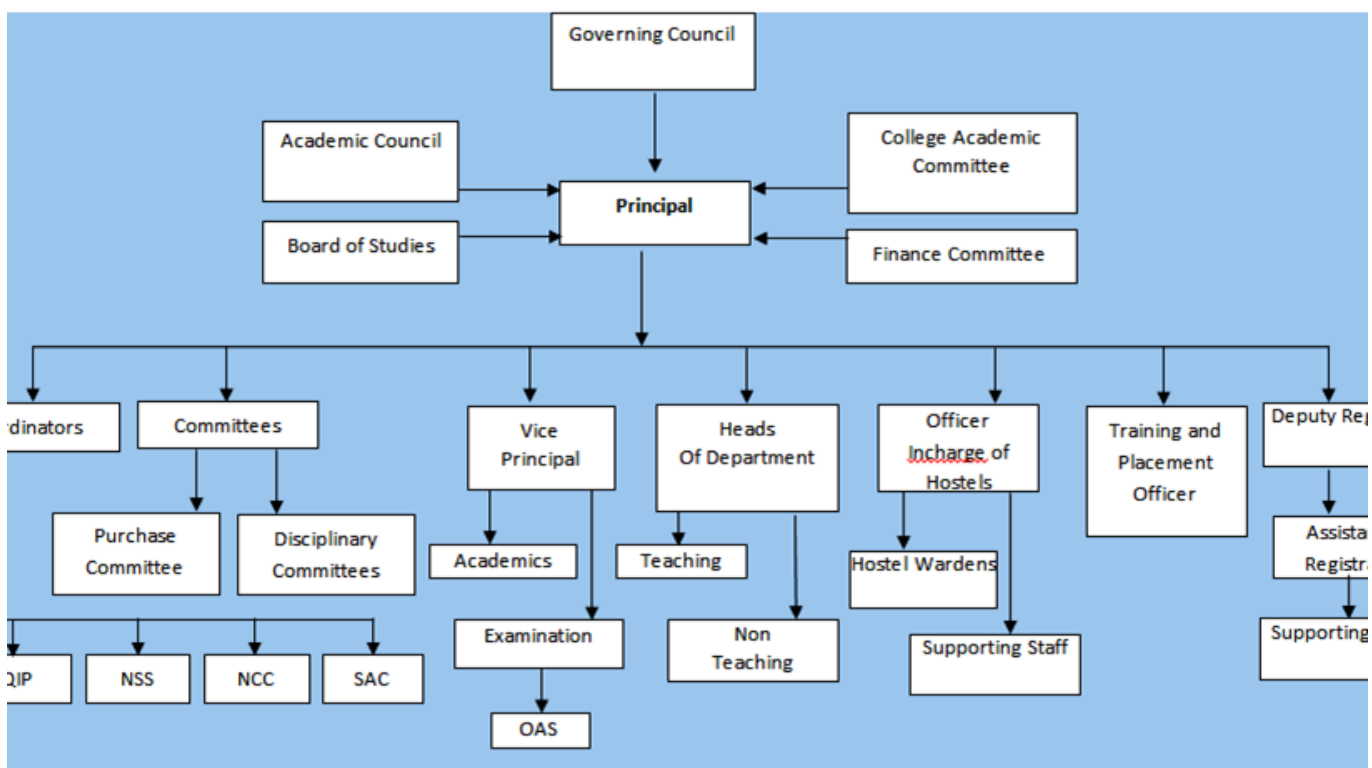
Governing Council

Academic Council

College Academic Committee

Principal

Board of Studies

Finance Committee

rdinators

Committees

Purchase Committee

Disciplinary Committees

QIP

NSS

NCC

SAC

Vice Principal

Academics

Examination

OAS

Heads Of Department

Teaching

Non Teaching

Officer Incharge of Hostels

Hostel Wardens

Supporting Staff

Training and Placement Officer

Deputy Reg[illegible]

Assista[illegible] Registra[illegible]

Supporting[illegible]